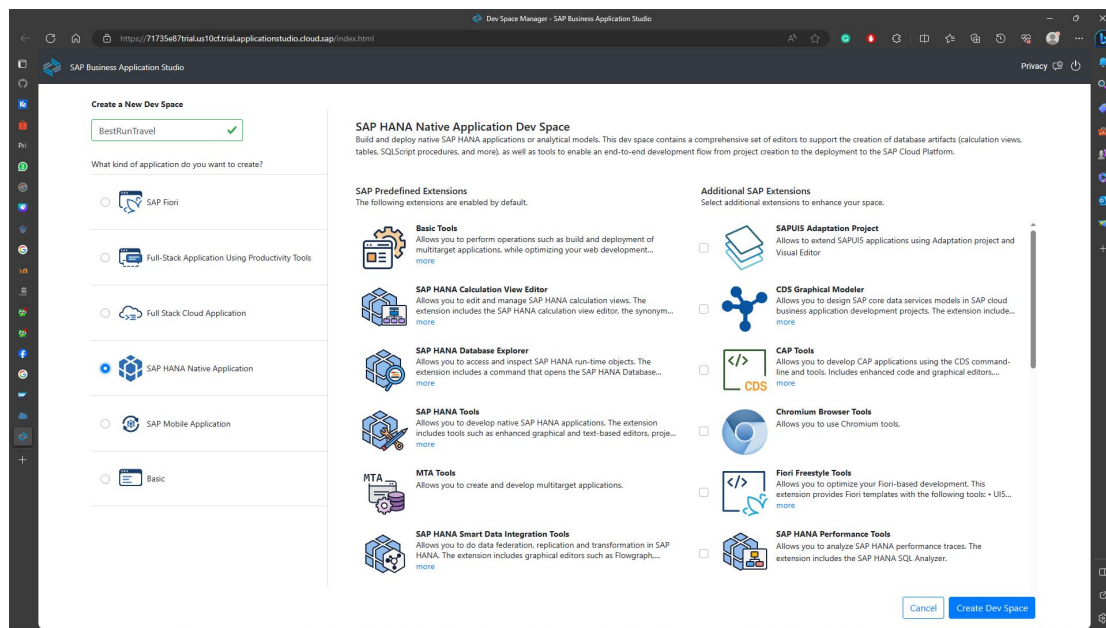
Dev Space Manager - SAP Business Application Studio

https://71735e87trial.us10cf.trial.applicationstudio.cloud.sap/index.html

Pri

SAP Business Application Studio

Privacy

Create a New Dev Space

BestRunTravel

What kind of application do you want to create?

SAP Fiori

Full-Stack Application Using Productivity Tools

Full Stack Cloud Application

SAP HANA Native Application

SAP Mobile Application

Basic

SAP HANA Native Application Dev Space

Build and deploy native SAP HANA applications or analytical models. This dev space contains a comprehensive set of editors to support the creation of database artifacts (calculation views, tables, SQLScript procedures, and more), as well as tools to enable an end-to-end development flow from project creation to the deployment to the SAP Cloud Platform.

SAP Predefined Extensions

The following extensions are enabled by default.

Basic Tools
Allows you to perform operations such as build and deployment of multitarget applications, while optimizing your web development...
more

SAP HANA Calculation View Editor
Allows you to edit and manage SAP HANA calculation views. The extension includes the SAP HANA calculation view editor, the synonym...
more

SAP HANA Database Explorer
Allows you to access and inspect SAP HANA run-time objects. The extension includes a command that opens the SAP HANA Database...
more

SAP HANA Tools
Allows you to develop native SAP HANA applications. The extension includes tools such as enhanced graphical and text-based editors, proje...
more

MTA

MTA Tools
Allows you to create and develop multitarget applications.

SAP HANA Smart Data Integration Tools
Allows you to do data federation, replication and transformation in SAP HANA. The extension includes graphical editors such as Flowgraph,...
more

Additional SAP Extensions

Select additional extensions to enhance your space.

SAPUI5 Adaptation Project
Allows to extend SAPUI5 applications using Adaptation project and Visual Editor

CDS Graphical Modeler
Allows you to design SAP core data services models in SAP cloud business application development projects. The extension include...
more

CAP Tools
Allows you to develop CAP applications using the CDS command-line and tools. Includes enhanced code and graphical editors,...
more

CDS

Chromium Browser Tools
Allows you to use Chromium tools.

Fiori Freestyle Tools
Allows you to optimize your Fiori-based development. This extension provides Fiori templates with the following tools: • UI5...
more

SAP HANA Performance Tools
Allows you to analyze SAP HANA performance traces. The extension includes the SAP HANA SQL Analyzer.

Cancel

Create Dev Space